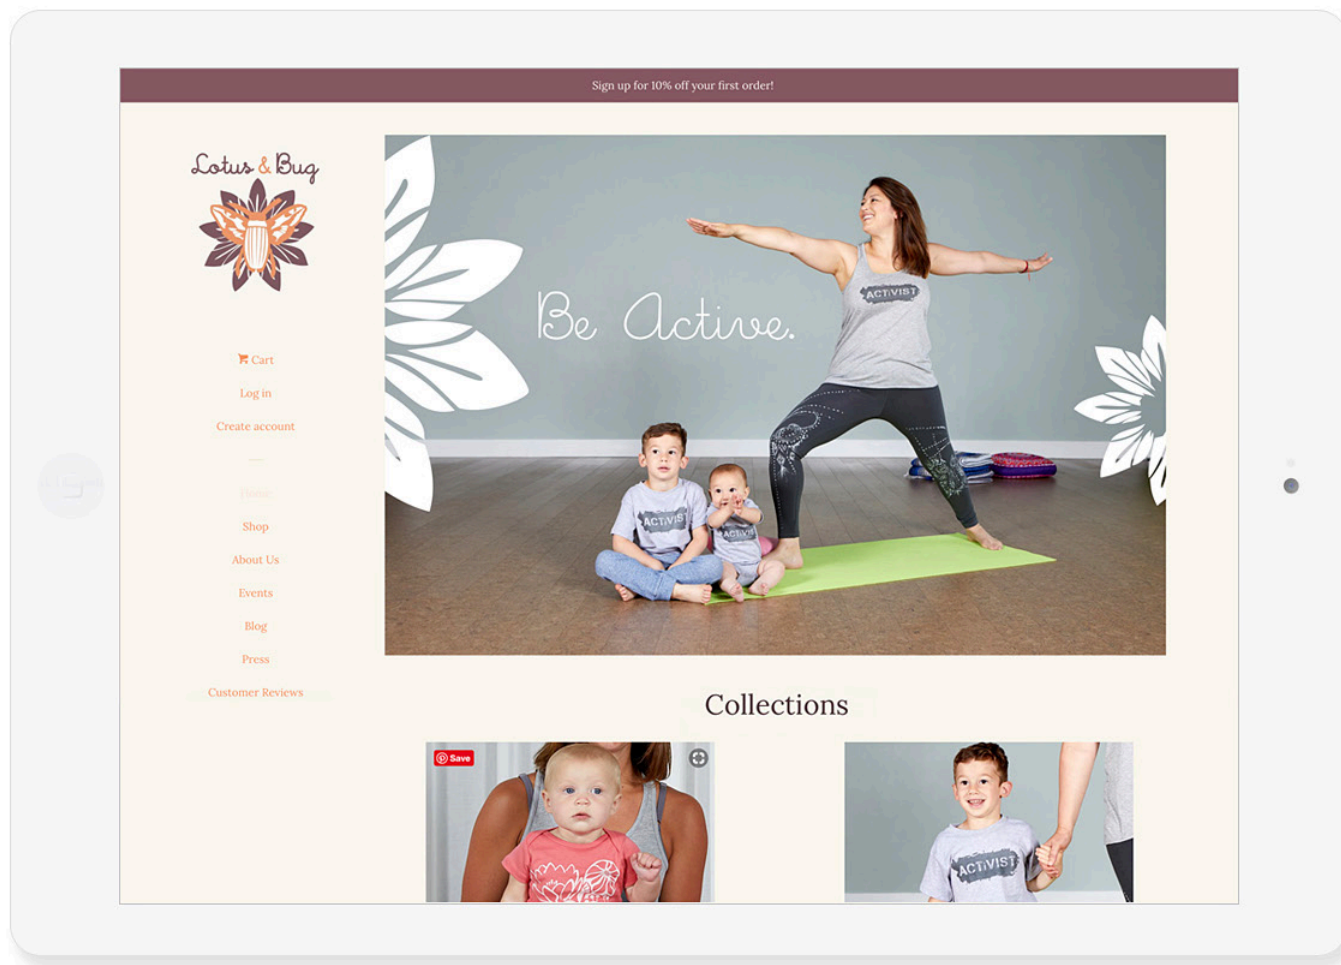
Sign up for 10% off your first order!

Lotus & Bug

Cart

Log in

Create account

—

Home

Shop

About Us

Events

Blog

Press

Customer Reviews

Be Active.

ACTIVIST

ACTIVIST

ACTIVIST

Collections

Save

ACTIVIST